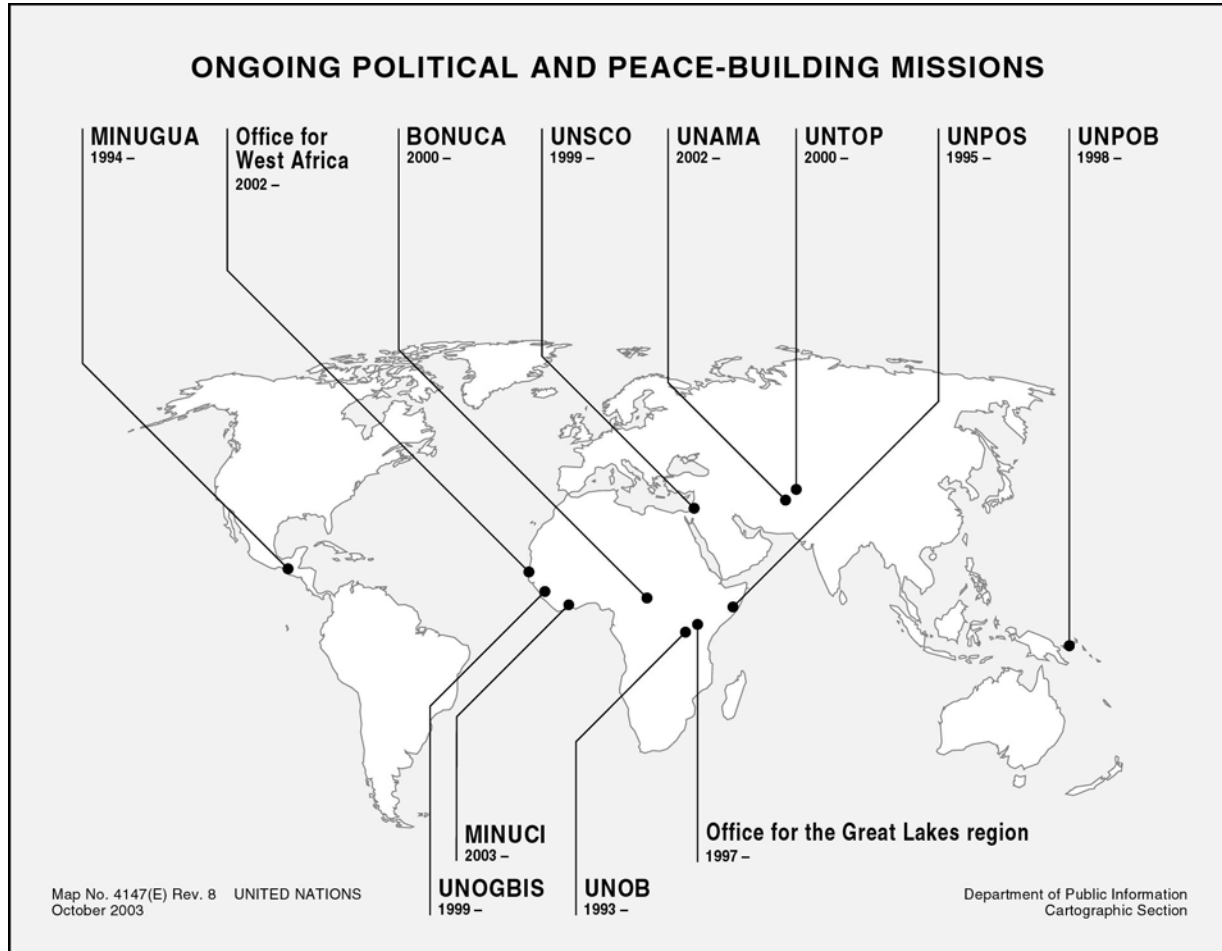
ONGOING POLITICAL AND PEACE-BUILDING MISSIONS

MINUGUA
1994 –

Office for West Africa
2002 –

BONUCA
2000 –

UNSCO
1999 –

UNAMA
2002 –

UNTOP
2000 –

UNPOS
1995 –

UNPOB
1998 –

MINUCI
2003 –

Office for the Great Lakes region
1997 –

UNOGBIS
1999 –

UNOB
1993 –

Map No. 4147(E) Rev. 8 UNITED NATIONS
October 2003

Department of Public Information
Cartographic Section